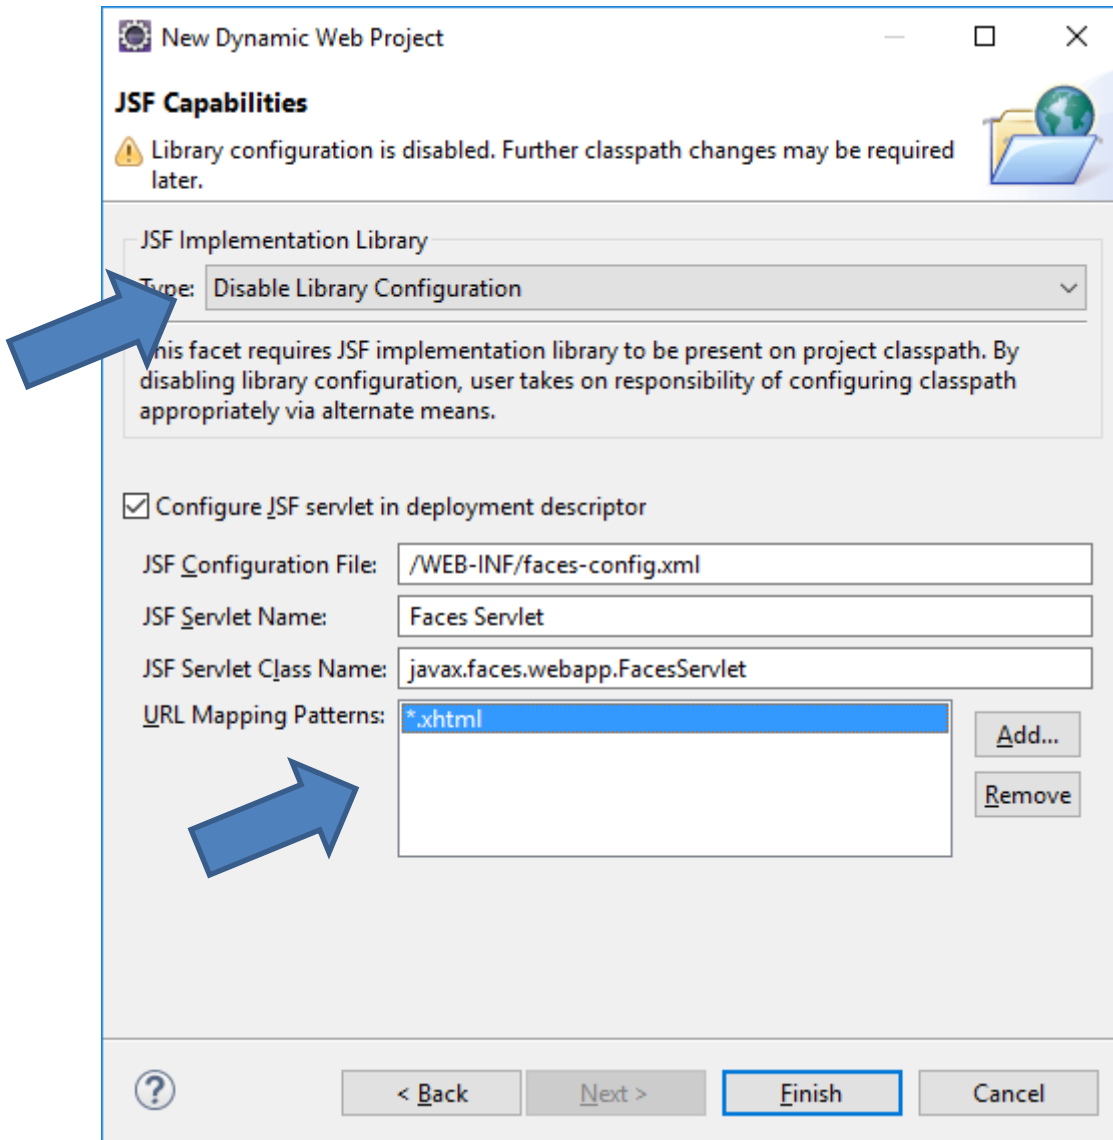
New Dynamic Web Project

JSF Capabilities

Library configuration is disabled. Further classpath changes may be required later.

JSF Implementation Library

Type: Disable Library Configuration

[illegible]his facet requires JSF implementation library to be present on project classpath. By disabling library configuration, user takes on responsibility of configuring classpath appropriately via alternate means.

Configure JSF servlet in deployment descriptor

JSF Configuration File: /WEB-INF/faces-config.xml

JSF Servlet Name: Faces Servlet

JSF Servlet Class Name: javax.faces.webapp.FacesServlet

URL Mapping Patterns: *.xhtml

Add...

Remove

< Back

Next >

Finish

Cancel